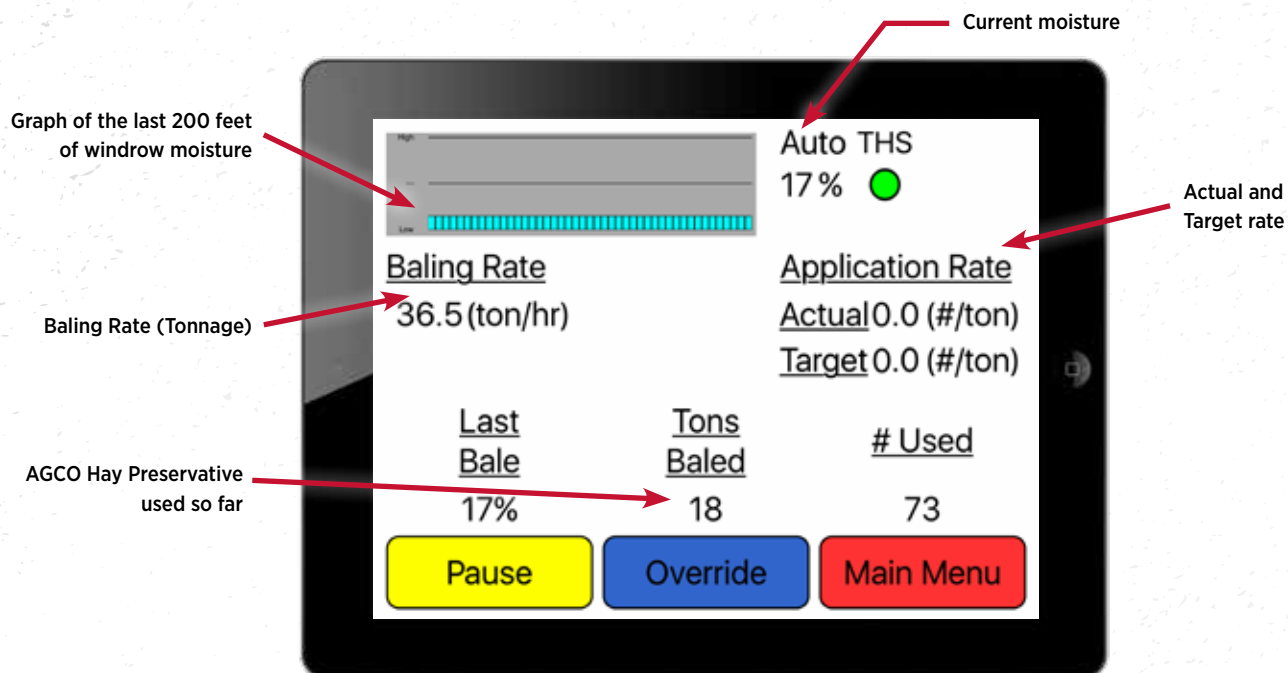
Current moisture

Graph of the last 200 feet of windrow moisture

High

Low

Auto THS
17%

Actual and Target rate

Baling Rate
36.5 (ton/hr)

Baling Rate (Tonnage)

Application Rate
Actual 0.0 (#/ton)
Target 0.0 (#/ton)

| Last Bale | Tons Baled | # Used |
|---|---|---|
| 17% | 18 | 73 |

AGCO Hay Preservative used so far

Pause
Override
Main Menu